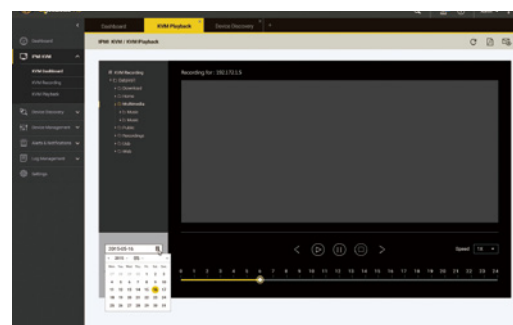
Dashboard KVM Playback Device Discovery +

IPMI KVM / KVM Playback

Dashboard
IPMI KVM
KVM Dashboard
KVM Recording
KVM Playback
Device Discovery
Device Management
Alerts & Notifications
Log Management
Settings

KVM Recording
DataVol1
Download
Home
Multimedia
Music
Movie
Public
Recordings
Usb
Web

Recording for : 192.172.5.5

2015-05-16
2015 05
Sun Mon Tue Wed Thu Fri Sat

Speed 1X

0 1 2 3 4 5 6 7 8 9 10 11 12 13 14 15 16 17 18 19 20 21 22 23 24